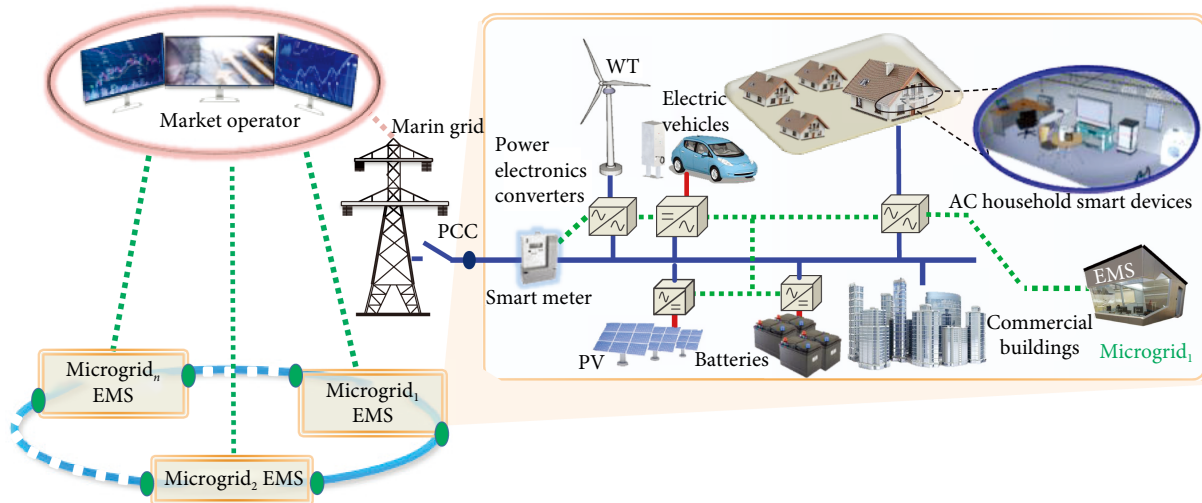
Market operator

Marin grid

WT

Electric vehicles

Power electronics converters

AC household smart devices

PCC

Smart meter

EMS

PV

Batteries

Commercial buildings

Microgrid$_1$

Microgrid$_n$ EMS

Microgrid$_1$ EMS

Microgrid$_2$ EMS